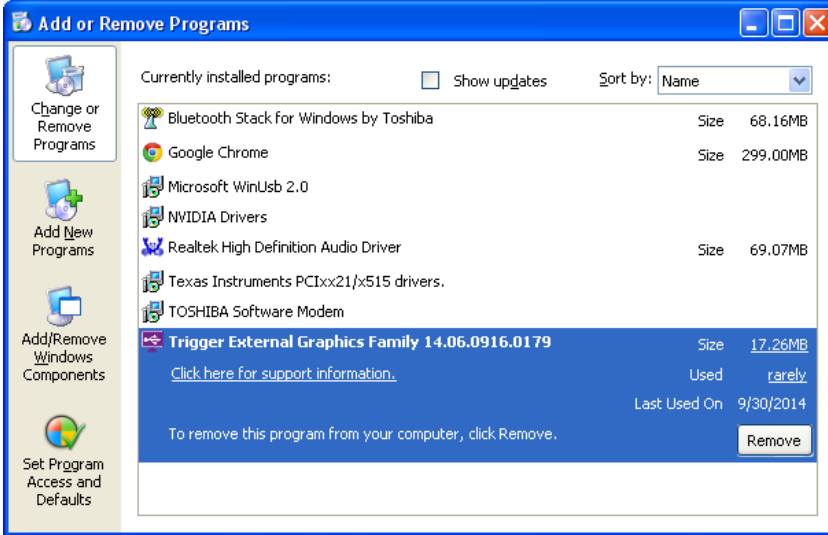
Add or Remove Programs

Change or Remove Programs

Add New Programs

Add/Remove Windows Components

Set Program Access and Defaults

Currently installed programs:

Show updates

Sort by: Name

| | | |
|---|---|---|
| Bluetooth Stack for Windows by Toshiba | Size | 68.16MB |
| Google Chrome | Size | 299.00MB |
| Microsoft WinUsb 2.0 | | |
| NVIDIA Drivers | | |
| Realtek High Definition Audio Driver | Size | 69.07MB |
| Texas Instruments PCIxx21/x515 drivers. | | |
| TOSHIBA Software Modem | | |
| Trigger External Graphics Family 14.06.0916.0179 | Size | 17.26MB |
| Click here for support information. | Used | rarely |
| | Last Used On | 9/30/2014 |

To remove this program from your computer, click Remove.

Remove